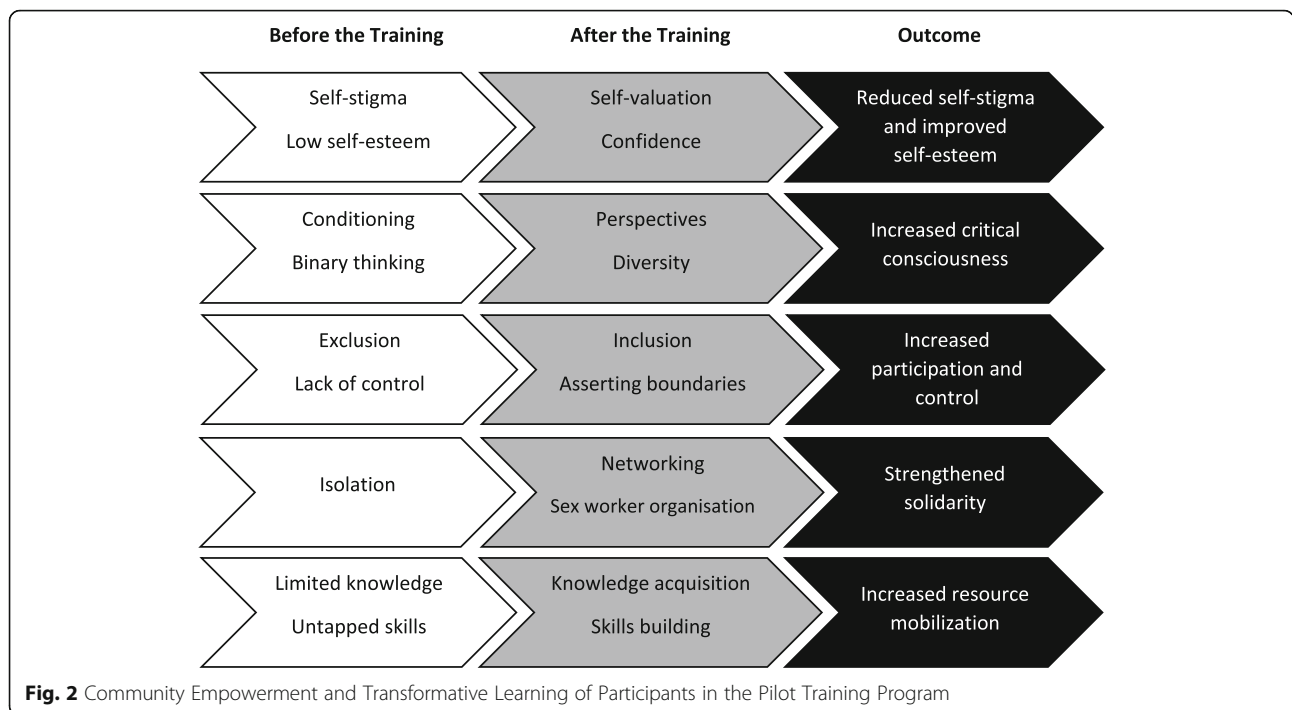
Before the Training

After the Training

Outcome

Self-stigma
Low self-esteem

Self-valuation
Confidence

Reduced self-stigma and improved self-esteem

Conditioning
Binary thinking

Perspectives
Diversity

Increased critical consciousness

Exclusion
Lack of control

Inclusion
Asserting boundaries

Increased participation and control

Isolation

Networking
Sex worker organisation

Strengthened solidarity

Limited knowledge
Untapped skills

Knowledge acquisition
Skills building

Increased resource mobilization

**Fig. 2** Community Empowerment and Transformative Learning of Participants in the Pilot Training Program